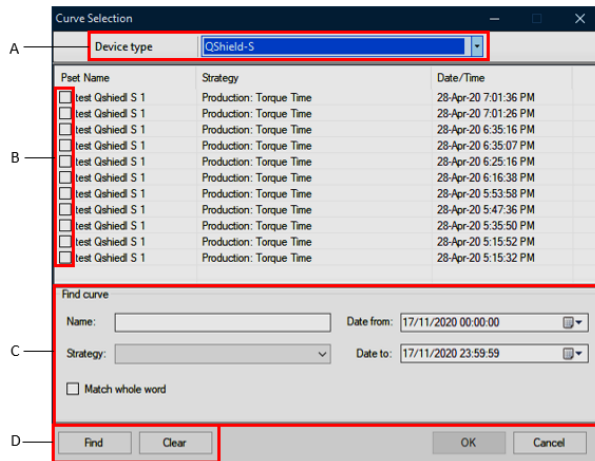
Curve Selection

A

Device type

QShield-S

| Pset Name | Strategy | Date/Time |
|---|---|---|
| test Qshiedl S 1 | Production: Torque Time | 28-Apr-20 7:01:36 PM |
| test Qshiedl S 1 | Production: Torque Time | 28-Apr-20 7:01:26 PM |
| test Qshiedl S 1 | Production: Torque Time | 28-Apr-20 6:35:16 PM |
| test Qshiedl S 1 | Production: Torque Time | 28-Apr-20 6:35:07 PM |
| test Qshiedl S 1 | Production: Torque Time | 28-Apr-20 6:25:16 PM |
| test Qshiedl S 1 | Production: Torque Time | 28-Apr-20 6:16:38 PM |
| test Qshiedl S 1 | Production: Torque Time | 28-Apr-20 5:53:58 PM |
| test Qshiedl S 1 | Production: Torque Time | 28-Apr-20 5:47:36 PM |
| test Qshiedl S 1 | Production: Torque Time | 28-Apr-20 5:35:50 PM |
| test Qshiedl S 1 | Production: Torque Time | 28-Apr-20 5:15:52 PM |
| test Qshiedl S 1 | Production: Torque Time | 28-Apr-20 5:15:32 PM |

B

Find curve

Name:

Date from: 17/11/2020 00:00:00

C

Strategy:

Date to: 17/11/2020 23:59:59

Match whole word

D

Find

Clear

OK

Cancel